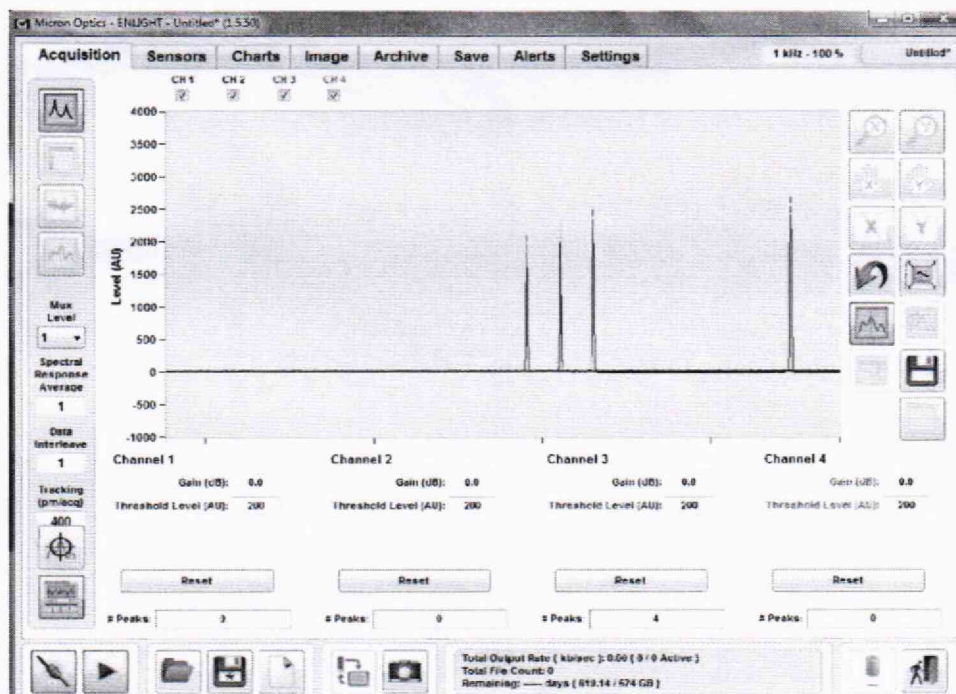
Micron Optics - ENLIGHT - Untitled* (1.5.30)

Acquisition | Sensors | Charts | Image | Archive | Save | Alerts | Settings | 1 kHz - 100 % | Untitled*

CH 1 CH 2 CH 3 CH 4

4000
3500
3000
2500
2000
1500
1000
500
0
-500
-1000

Level (AU)

Mux Level
1

Spectral Response Average
1

Data Interleave
1

Tracking (pm/acq)
400

Channel 1
Gain (dB): 0.0
Threshold Level (AU): 200
Reset
# Peaks: 3

Channel 2
Gain (dB): 0.0
Threshold Level (AU): 200
Reset
# Peaks: 0

Channel 3
Gain (dB): 0.0
Threshold Level (AU): 200
Reset
# Peaks: 4

Channel 4
Gain (dB): 0.0
Threshold Level (AU): 200
Reset
# Peaks: 0

Total Output Rate ( kb/sec ): 0.00 ( 0 / 0 Active )
Total File Count: 0
Remaining: —— days ( 619.14 / 674 GB )